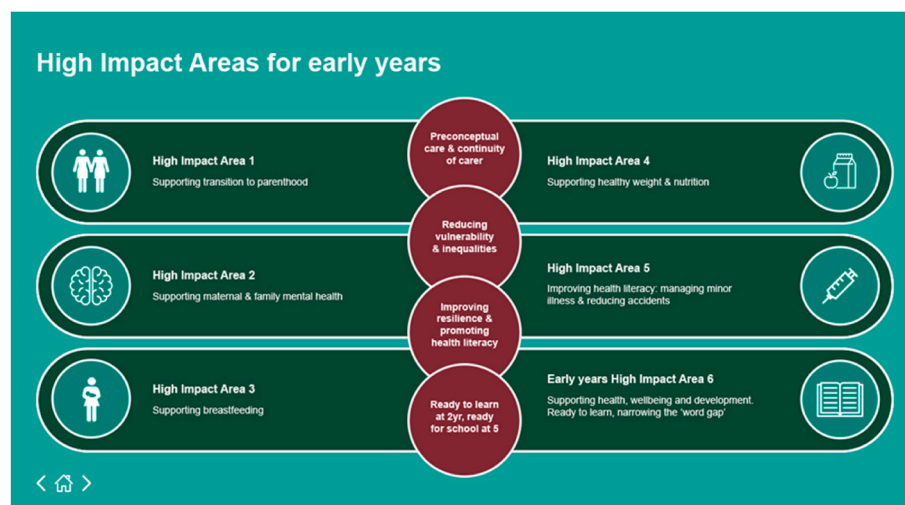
High Impact Areas for early years

High Impact Area 1
Supporting transition to parenthood

Preconceptual care & continuity of carer

High Impact Area 4
Supporting healthy weight & nutrition

High Impact Area 2
Supporting maternal & family mental health

Reducing vulnerability & inequalities

High Impact Area 5
Improving health literacy: managing minor illness & reducing accidents

Improving resilience & promoting health literacy

High Impact Area 3
Supporting breastfeeding

Ready to learn at 2yr, ready for school at 5

Early years High Impact Area 6
Supporting health, wellbeing and development. Ready to learn, narrowing the 'word gap'